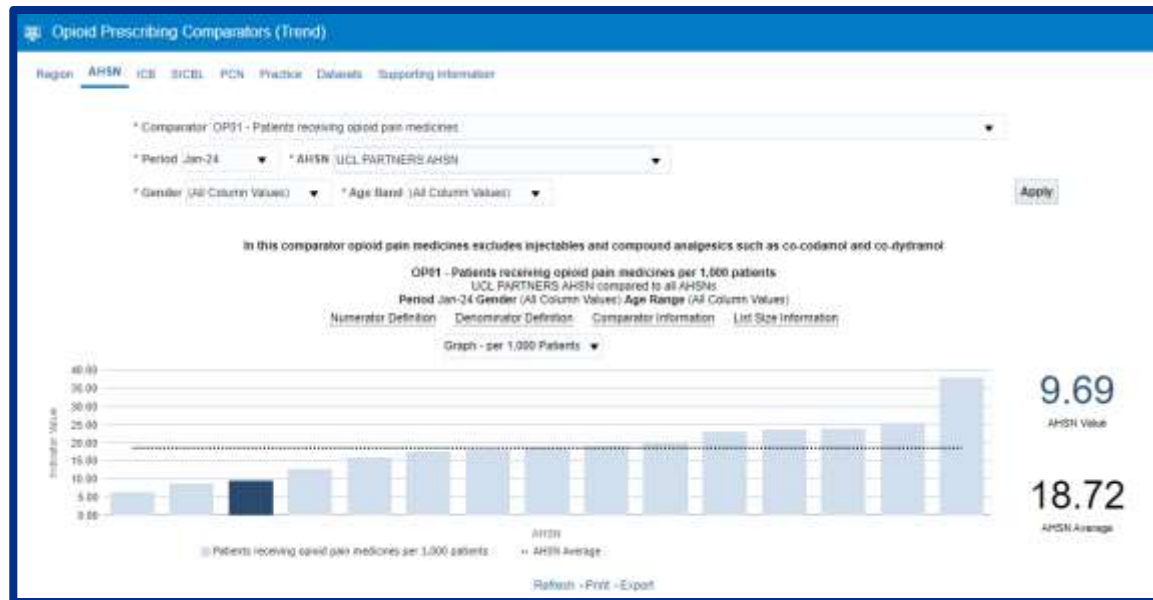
Opioid Prescribing Comparators (Trend)

Region AHSN ICB SICBL PCN Practice Datasets Supporting Information

* Comparator OP01 - Patients receiving opioid pain medicines

* Period Jan-24 * AHSN UCL PARTNERS AHSN

* Gender (All Column Values) * Age Band (All Column Values)

Apply

In this comparator opioid pain medicines excludes injectables and compound analgesics such as co-codamol and co-dydramol

OP01 - Patients receiving opioid pain medicines per 1,000 patients
UCL PARTNERS AHSN compared to all AHSNs
Period Jan-24 Gender (All Column Values) Age Range (All Column Values)

Numerator Definition Denominator Definition Comparator Information List Size Information

Graph - per 1,000 Patients

40.00
35.00
30.00
25.00
20.00
15.00
10.00
5.00
0.00

Indicator Value

AHSN

Patients receiving opioid pain medicines per 1,000 patients AHSN Average

9.69
AHSN Value

18.72
AHSN Average

Refresh - Print - Export